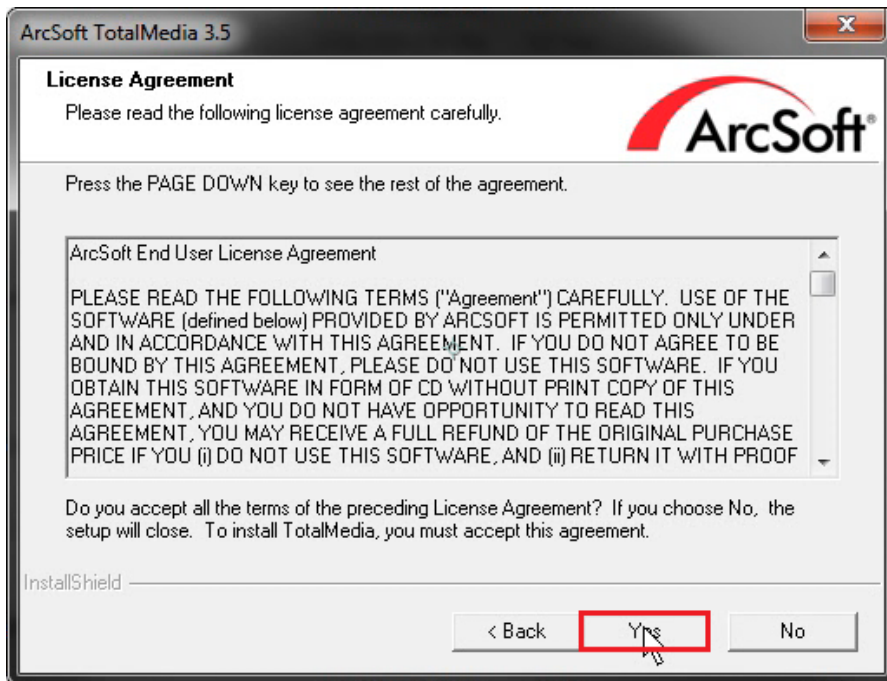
ArcSoft TotalMedia 3.5

License Agreement

Please read the following license agreement carefully.

ArcSoft

Press the PAGE DOWN key to see the rest of the agreement.

ArcSoft End User License Agreement

PLEASE READ THE FOLLOWING TERMS ("Agreement") CAREFULLY. USE OF THE SOFTWARE (defined below) PROVIDED BY ARCSOFT IS PERMITTED ONLY UNDER AND IN ACCORDANCE WITH THIS AGREEMENT. IF YOU DO NOT AGREE TO BE BOUND BY THIS AGREEMENT, PLEASE DO NOT USE THIS SOFTWARE. IF YOU OBTAIN THIS SOFTWARE IN FORM OF CD WITHOUT PRINT COPY OF THIS AGREEMENT, AND YOU DO NOT HAVE OPPORTUNITY TO READ THIS AGREEMENT, YOU MAY RECEIVE A FULL REFUND OF THE ORIGINAL PURCHASE PRICE IF YOU (i) DO NOT USE THIS SOFTWARE, AND (ii) RETURN IT WITH PROOF

Do you accept all the terms of the preceding License Agreement? If you choose No, the setup will close. To install TotalMedia, you must accept this agreement.

InstallShield

< Back

Yes

No